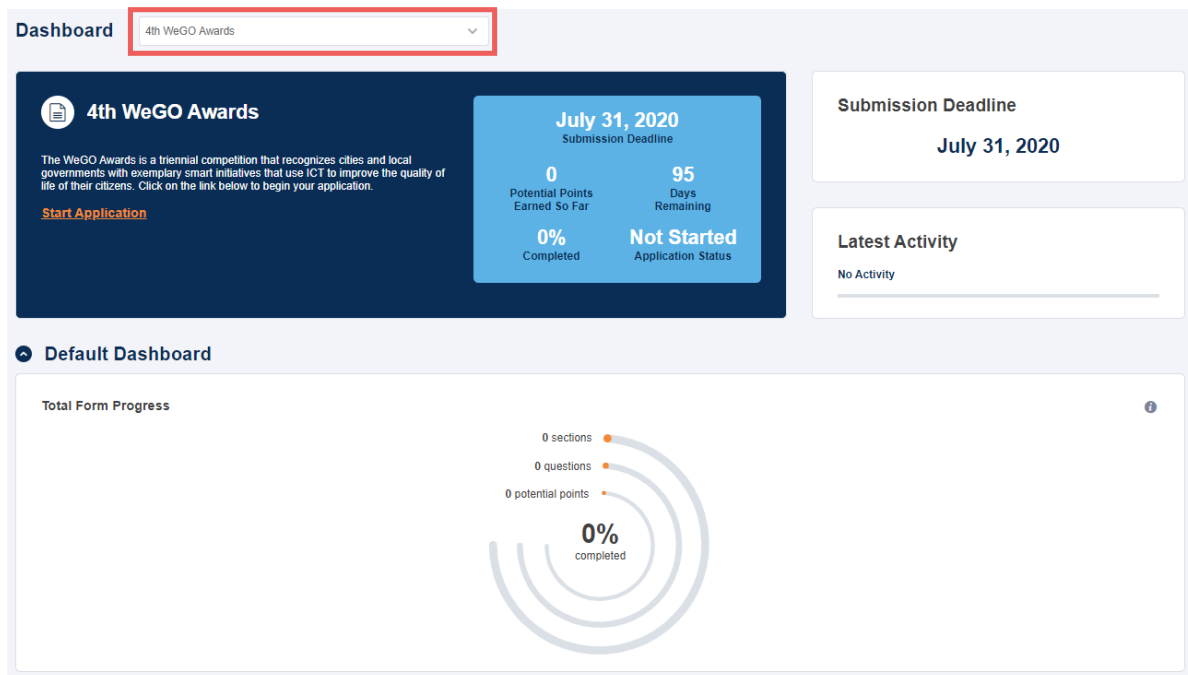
Dashboard

4th WeGO Awards

4th WeGO Awards

The WeGO Awards is a triennial competition that recognizes cities and local governments with exemplary smart initiatives that use ICT to improve the quality of life of their citizens. Click on the link below to begin your application.

Start Application

July 31, 2020
Submission Deadline

0
Potential Points Earned So Far

95
Days Remaining

0%
Completed

Not Started
Application Status

Submission Deadline

July 31, 2020

Latest Activity

No Activity

Default Dashboard

Total Form Progress

0 sections

0 questions

0 potential points

0%
completed